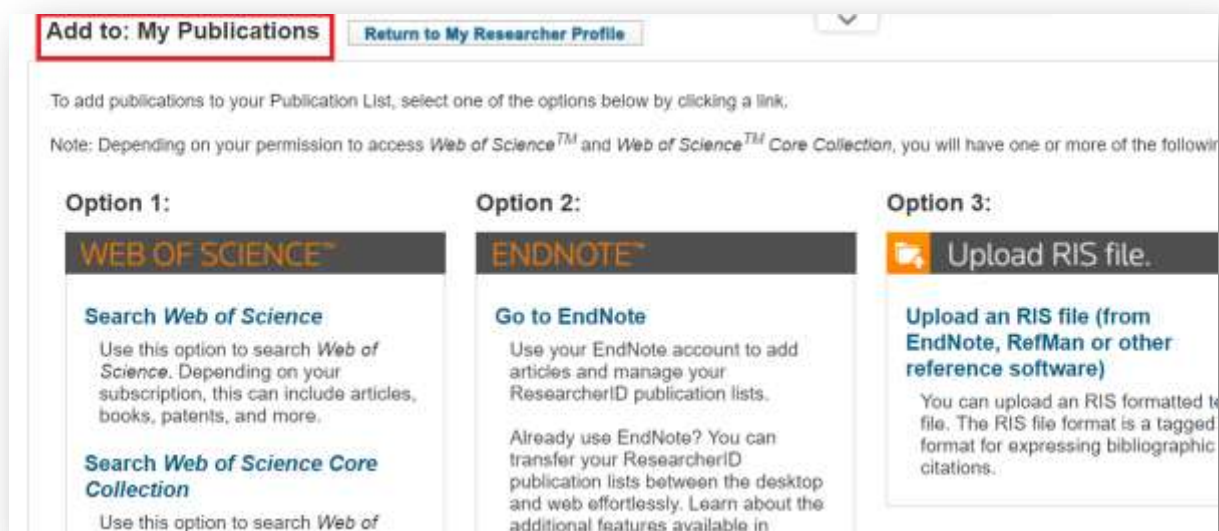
Add to: My Publications

Return to My Researcher Profile

To add publications to your Publication List, select one of the options below by clicking a link.

Note: Depending on your permission to access *Web of Science*$^{TM}$ and *Web of Science*$^{TM}$ *Core Collection*, you will have one or more of the followir

Option 1:

WEB OF SCIENCE™

Search *Web of Science*

Use this option to search *Web of Science*. Depending on your subscription, this can include articles, books, patents, and more.

Search *Web of Science Core Collection*

Use this option to search *Web of*

Option 2:

ENDNOTE™

Go to EndNote

Use your EndNote account to add articles and manage your ResearcherID publication lists.

Already use EndNote? You can transfer your ResearcherID publication lists between the desktop and web effortlessly. Learn about the additional features available in

Option 3:

Upload RIS file.

Upload an RIS file (from EndNote, RefMan or other reference software)

You can upload an RIS formatted t file. The RIS file format is a tagged format for expressing bibliographic citations.